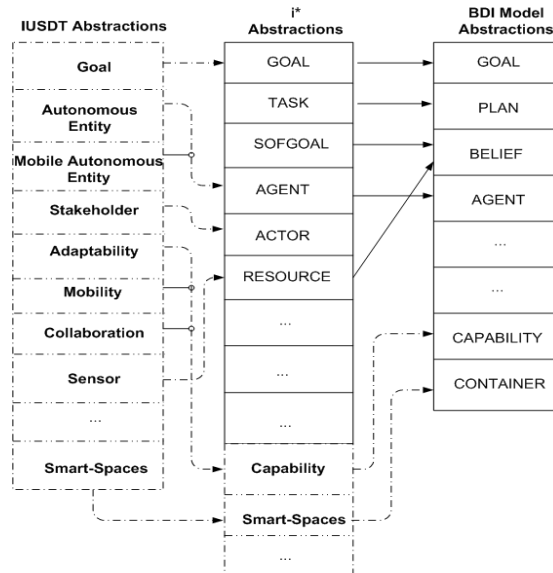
IUSDT Abstractions

Goal

Autonomous Entity

Mobile Autonomous Entity

Stakeholder

Adaptability

Mobility

Collaboration

Sensor

...

Smart-Spaces

i* Abstractions

GOAL

TASK

SOFGOAL

AGENT

ACTOR

RESOURCE

...

...

Capability

Smart-Spaces

...

BDI Model Abstractions

GOAL

PLAN

BELIEF

AGENT

...

...

CAPABILITY

CONTAINER